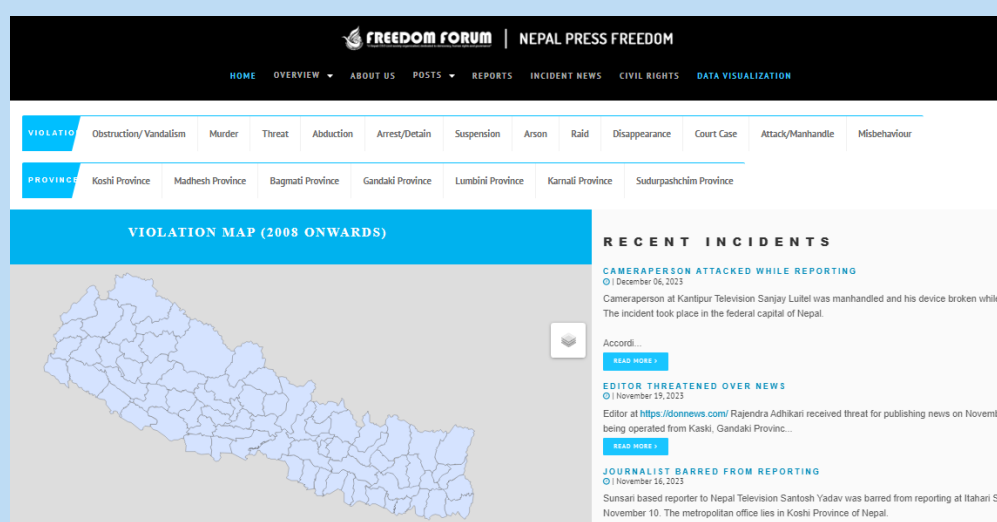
FREEDOM FORUM | NEPAL PRESS FREEDOM

HOME OVERVIEW ▾ ABOUT US POSTS ▾ REPORTS INCIDENT NEWS CIVIL RIGHTS DATA VISUALIZATION

VIOLATIO Obstruction/ Vandalism Murder Threat Abduction Arrest/Detain Suspension Arson Raid Disappearance Court Case Attack/Manhandle Misbehaviour

PROVINCE Koshi Province Madhesh Province Bagmati Province Gandaki Province Lumbini Province Karnali Province Sudurpashchim Province

VIOLATION MAP (2008 ONWARDS)

RECENT INCIDENTS

CAMERAPERSON ATTACKED WHILE REPORTING
| December 06, 2023
Cameraperson at Kantipur Television Sanjay Luitel was manhandled and his device broken while
The incident took place in the federal capital of Nepal.

Accordi...
READ MORE ›

EDITOR THREATENED OVER NEWS
| November 19, 2023
Editor at https://donnews.com/ Rajendra Adhikari received threat for publishing news on Novemb
being operated from Kaski, Gandaki Provinc...
READ MORE ›

JOURNALIST BARRED FROM REPORTING
| November 16, 2023
Sunsari based reporter to Nepal Television Santosh Yadav was barred from reporting at Itahari S
November 10. The metropolitan office lies in Koshi Province of Nepal.